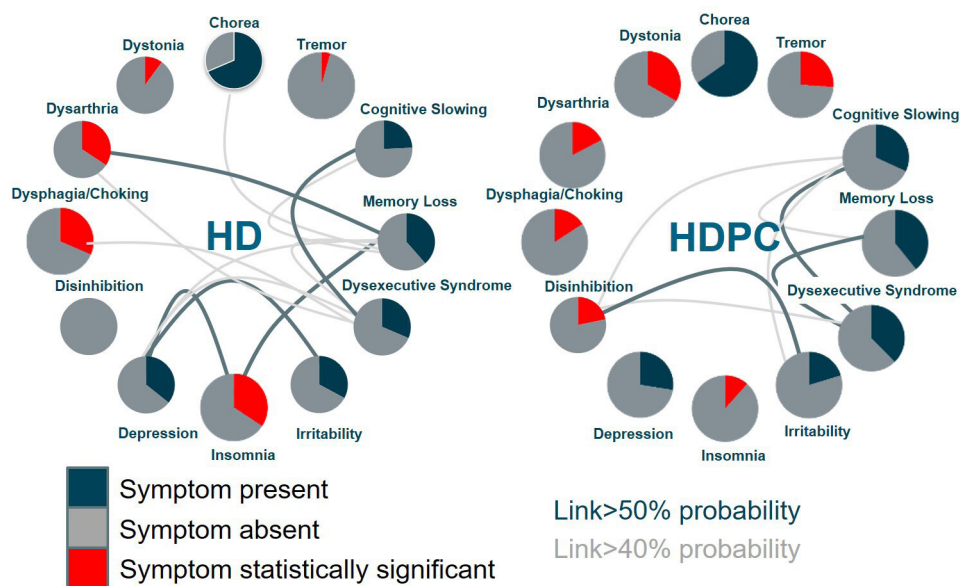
Chorea
Dystonia
Tremor
Dysarthria
Cognitive Slowing
Dysphagia/Choking
Memory Loss
HD
Disinhibition
Dysexecutive Syndrome
Depression
Insomnia
Irritability

Chorea
Dystonia
Tremor
Dysarthria
Cognitive Slowing
Dysphagia/Choking
Memory Loss
HDPC
Disinhibition
Dysexecutive Syndrome
Depression
Insomnia
Irritability

Symptom present
Symptom absent
Symptom statistically significant

Link>50% probability
Link>40% probability